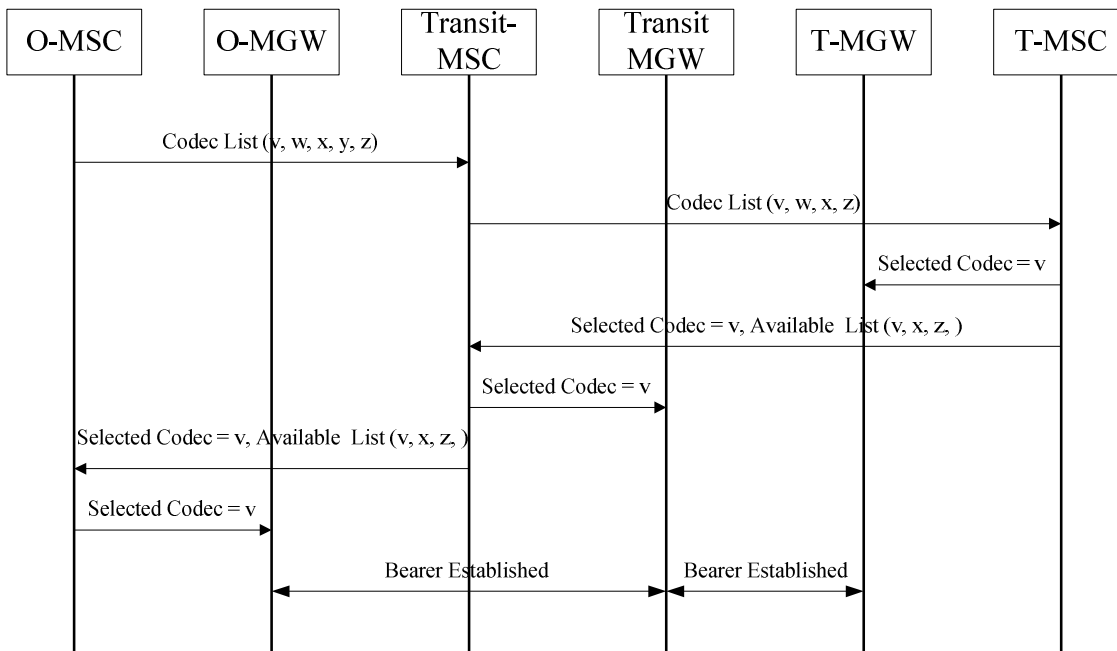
O-MSC

O-MGW

Transit-MSC

Transit MGW

T-MGW

T-MSC

Codec List (v, w, x, y, z)

Codec List (v, w, x, z)

Selected Codec = v

Selected Codec = v, Available List (v, x, z, )

Selected Codec = v

Selected Codec = v, Available List (v, x, z, )

Selected Codec = v

Bearer Established

Bearer Established